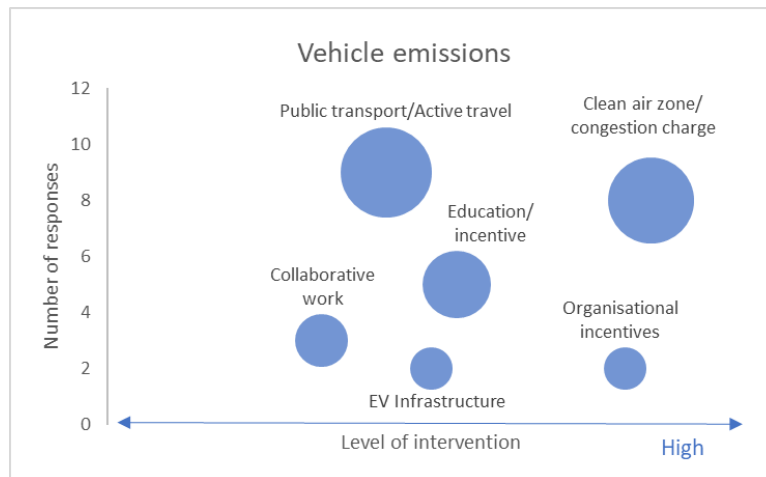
Vehicle emissions

12
10
8
6
4
2
0

Number of responses

Public transport/Active travel

Clean air zone/ congestion charge

Education/ incentive

Collaborative work

Organisational incentives

EV Infrastructure

Level of intervention

High